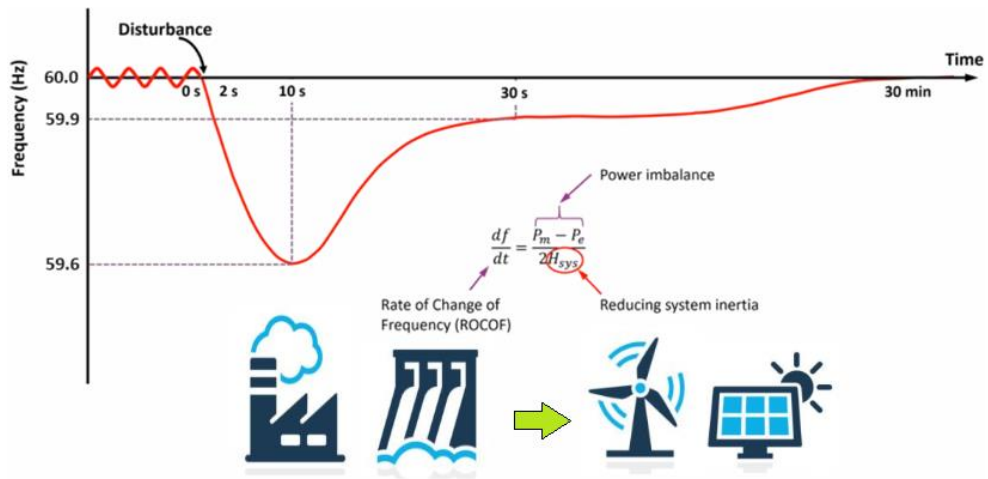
Disturbance

Time

Frequency (Hz)

60.0

59.9

59.6

0 s

2 s

10 s

30 s

30 min

Power imbalance

$\frac{df}{dt} = \frac{P_m - P_e}{2H_{sys}}$

Rate of Change of Frequency (ROCOF)

Reducing system inertia